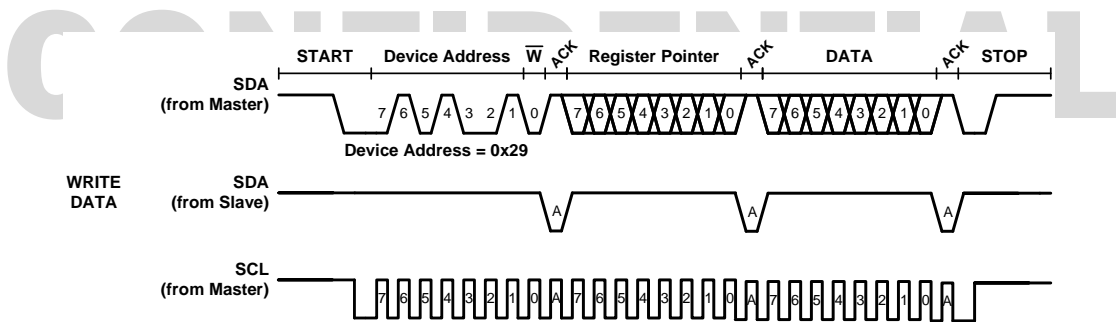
CONFIDENTIAL

START Device Address $\overline{W}$ ACK Register Pointer ACK DATA ACK STOP

SDA (from Master)

7 6 5 4 3 2 1 0 7 6 5 4 3 2 1 0 7 6 5 4 3 2 1 0

Device Address = 0x29

WRITE DATA

SDA (from Slave)

A A A

SCL (from Master)

7 6 5 4 3 2 1 0 A 7 6 5 4 3 2 1 0 A 7 6 5 4 3 2 1 0 A